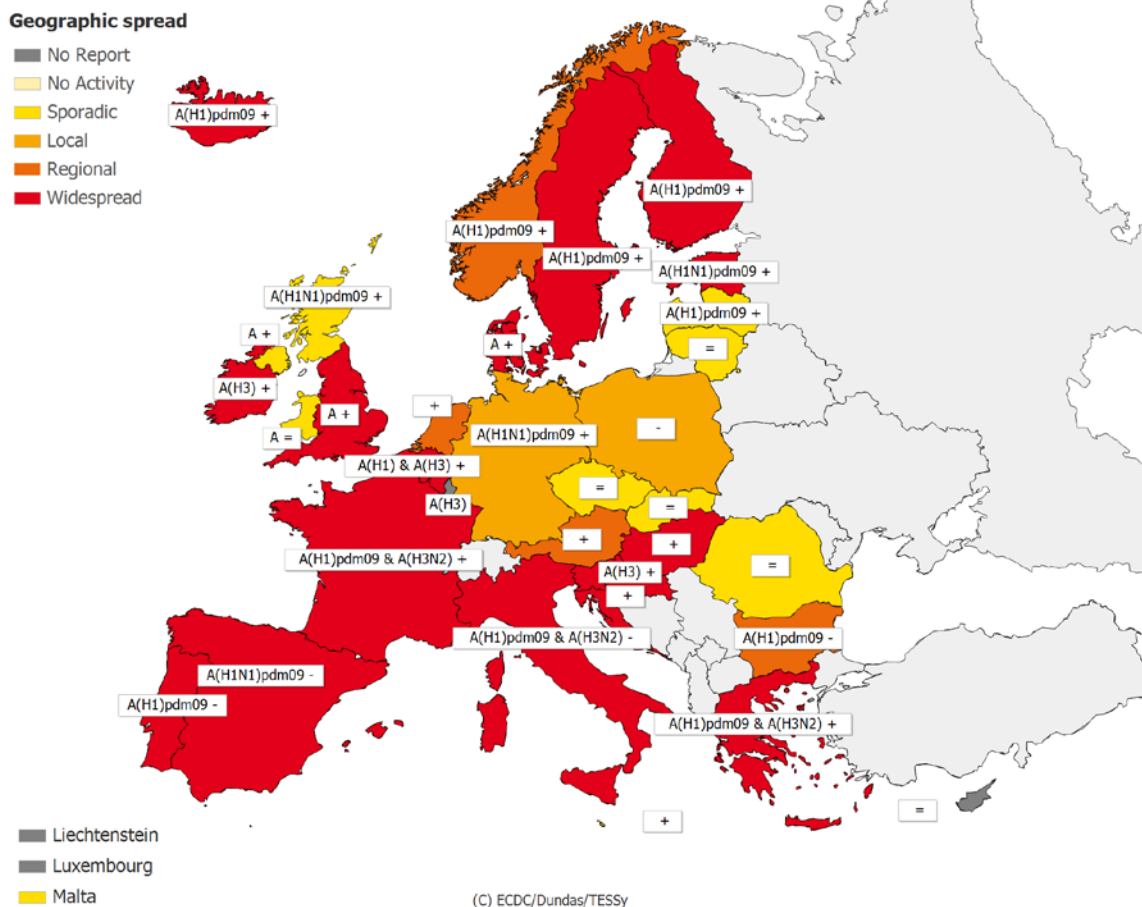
Geographic spread
No Report
No Activity
Sporadic
Local
Regional
Widespread

A(H1)pdm09 +
A(H1)pdm09 +
A(H1)pdm09 +
A(H1)pdm09 +
A(H1N1)pdm09 +
A(H1N1)pdm09 +
A(H1)pdm09 +
=
A +
A +
A(H3) +
A +
A =
+
A(H1N1)pdm09 +
-
A(H1) & A(H3) +
A(H3)
=
=
+
+
A(H1)pdm09 & A(H3N2) +
A(H3) +
=
+
A(H1)pdm09 & A(H3N2) -
A(H1)pdm09 -
A(H1N1)pdm09 -
A(H1)pdm09 -
A(H1)pdm09 & A(H3N2) +
=
+

Liechtenstein
Luxembourg
Malta
(C) ECDC/Dundas/TESSy